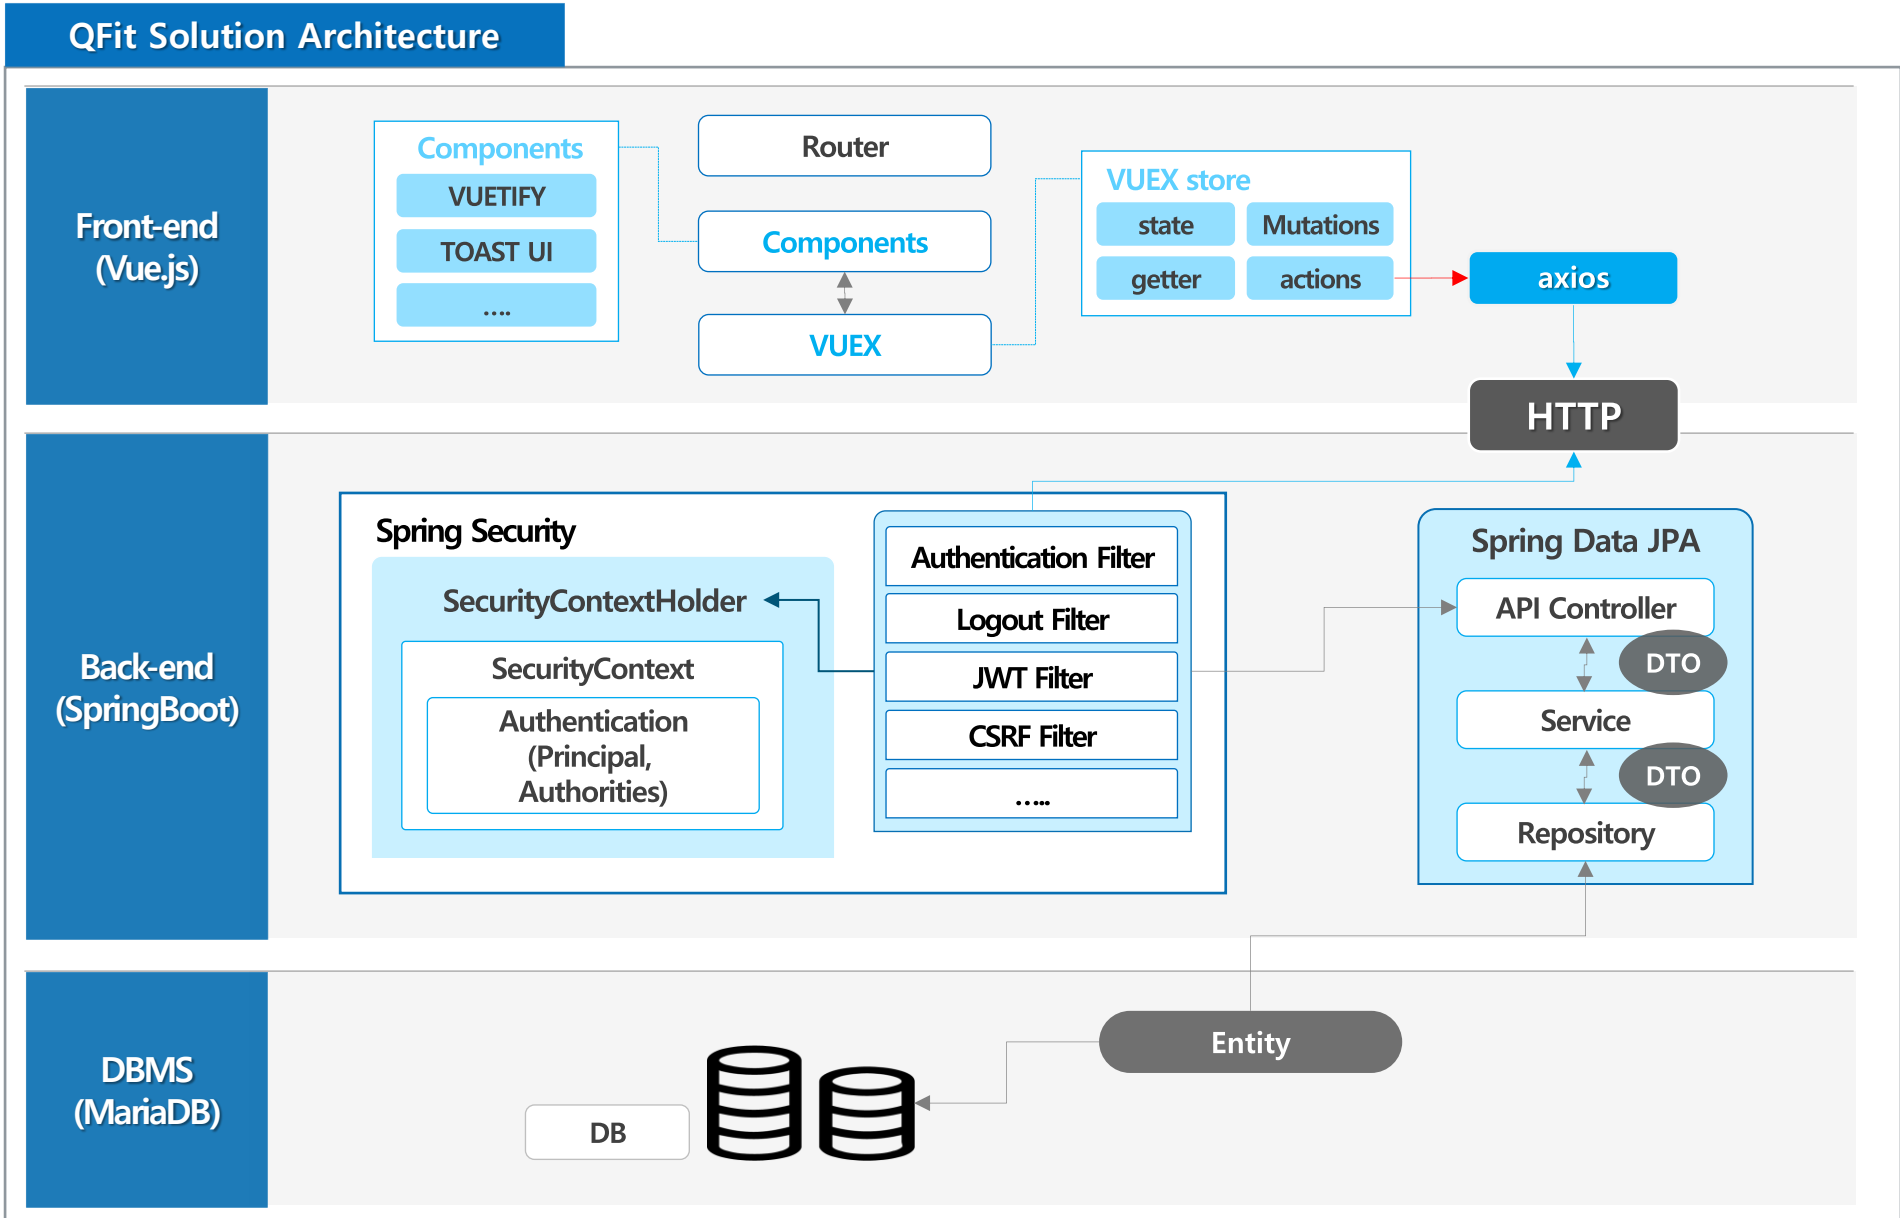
QFit Solution Architecture

Front-end (Vue.js)

Components
VUETIFY
TOAST UI
....

Router
Components
VUEX

VUEX store
state
Mutations
getter
actions

axios

HTTP

Back-end (SpringBoot)

Spring Security
SecurityContextHolder
SecurityContext
Authentication (Principal, Authorities)

Authentication Filter
Logout Filter
JWT Filter
CSRF Filter
.....

Spring Data JPA
API Controller
DTO
Service
DTO
Repository

DBMS (MariaDB)

Entity

DB